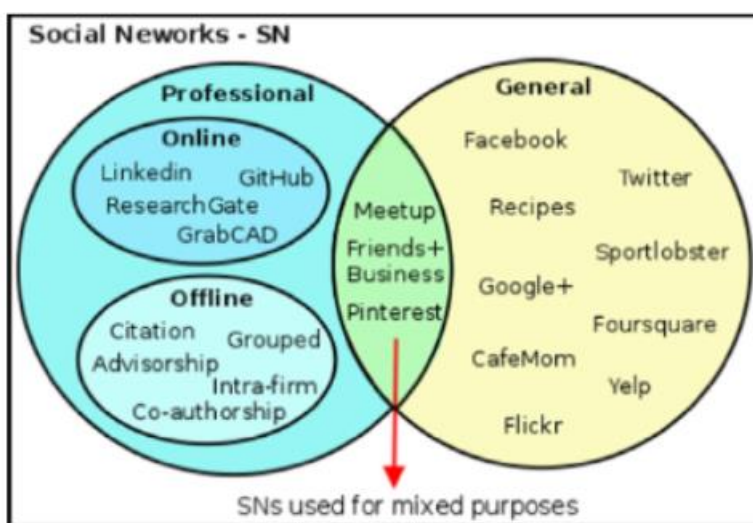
Social Neworks - SN

Professional

Online

Linkedin GitHub
ResearchGate
GrabCAD

Offline

Citation Grouped
Advisorship
Intra-firm
Co-authorship

Meetup
Friends+
Business
Pinterest

General

Facebook
Twitter
Recipes
Sportlobster
Google+
Foursquare
CafeMom
Yelp
Flickr

SNs used for mixed purposes